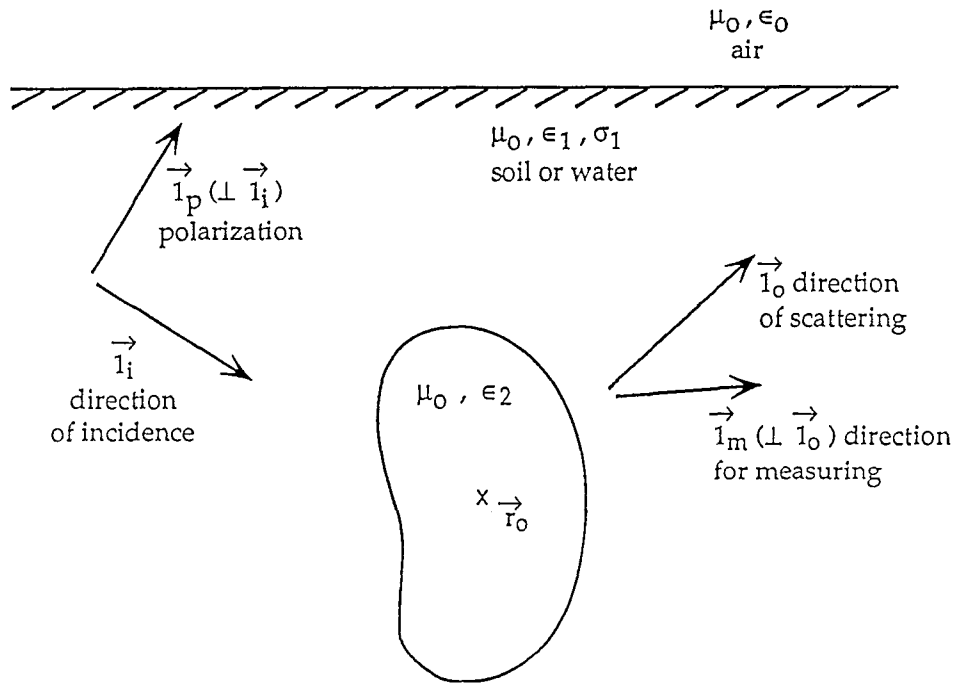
$\mu_o, \epsilon_o$
air

$\mu_o, \epsilon_1, \sigma_1$
soil or water

$\vec{1}_p (\perp \vec{1}_i)$
polarization

$\vec{1}_o$ direction of scattering

$\vec{1}_i$
direction
of incidence

$\mu_o \ , \ \epsilon_2$

$\times \ \vec{r}_o$

$\vec{1}_m (\perp \vec{1}_o)$ direction for measuring